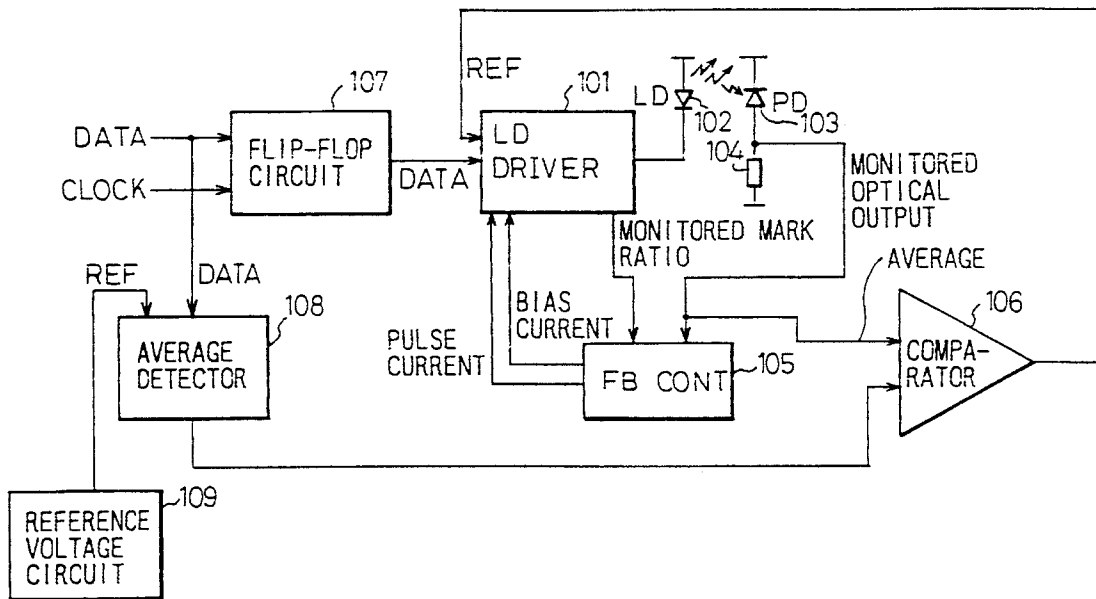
REF
107
101
LD
102
PD
103
DATA
FLIP-FLOP CIRCUIT
LD DRIVER
CLOCK
DATA
104
MONITORED OPTICAL OUTPUT
MONITORED MARK RATIO
REF
DATA
AVERAGE
108
BIAS CURRENT
106
AVERAGE DETECTOR
PULSE CURRENT
FB CONT
105
COMPA-RATOR
109
REFERENCE VOLTAGE CIRCUIT